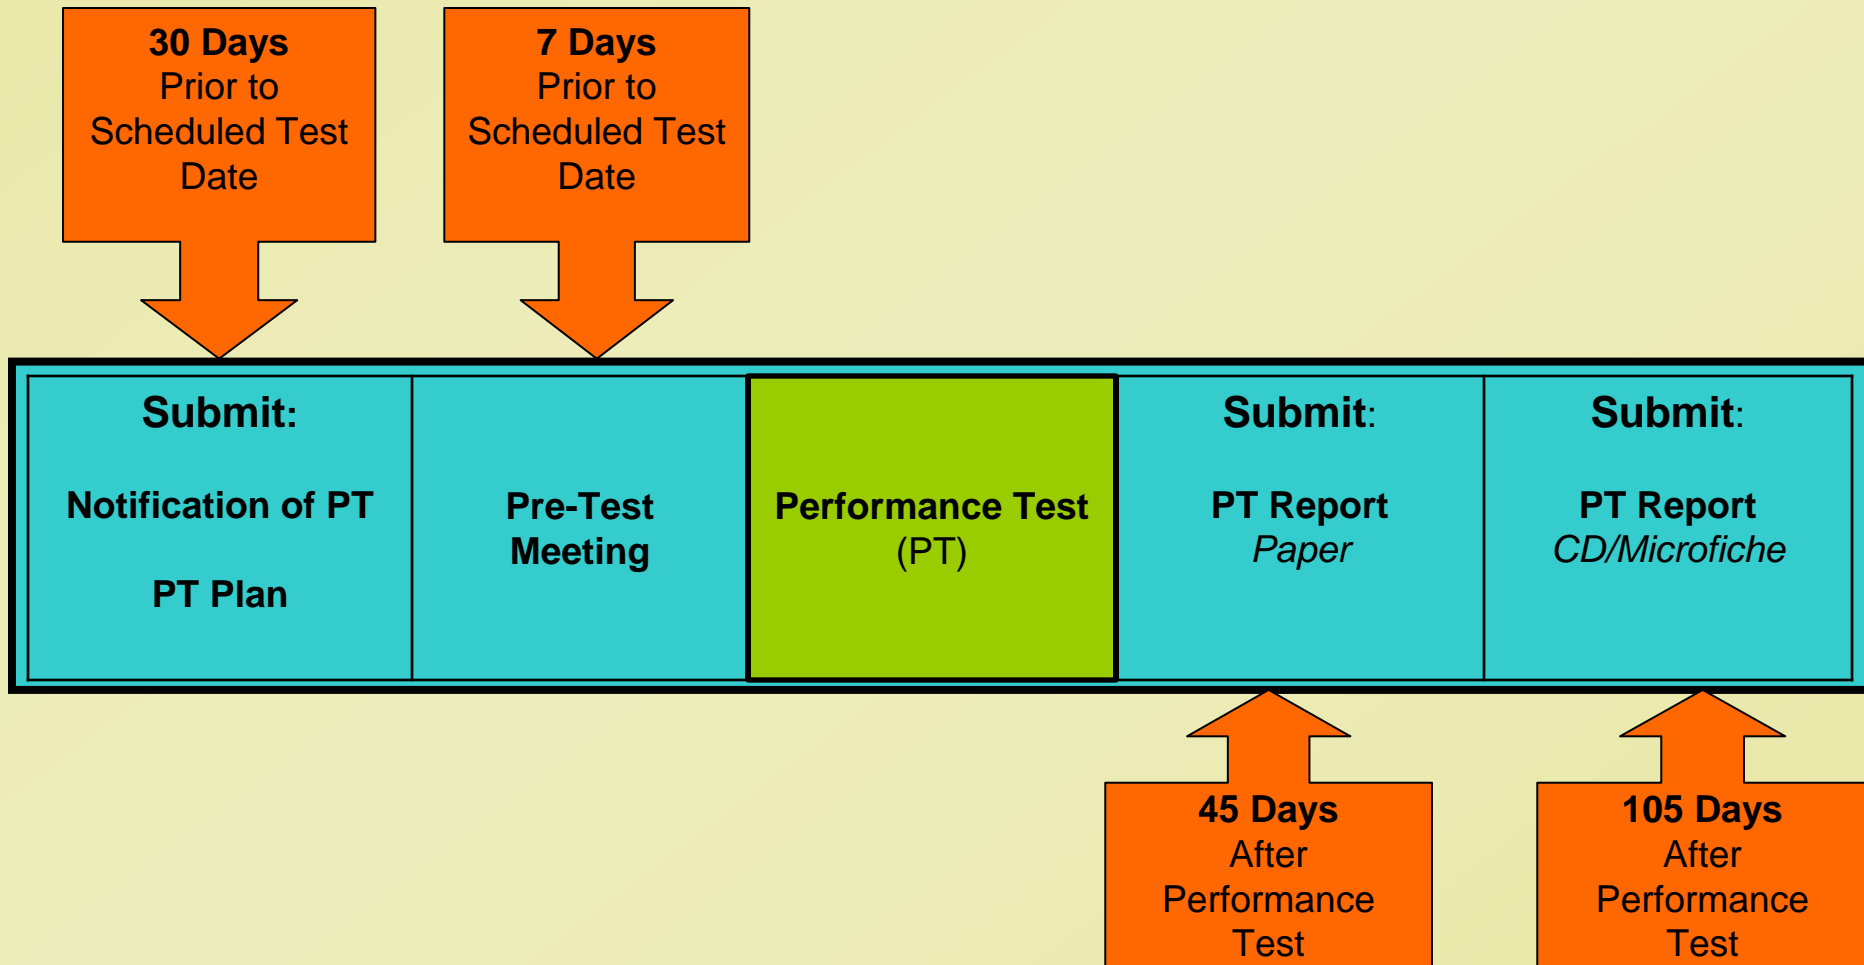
30 Days
Prior to Scheduled Test Date

7 Days
Prior to Scheduled Test Date

Submit:

Notification of PT

PT Plan

Pre-Test Meeting

Performance Test (PT)

Submit:

PT Report
*Paper*

Submit:

PT Report
*CD/Microfiche*

45 Days
After Performance Test

105 Days
After Performance Test